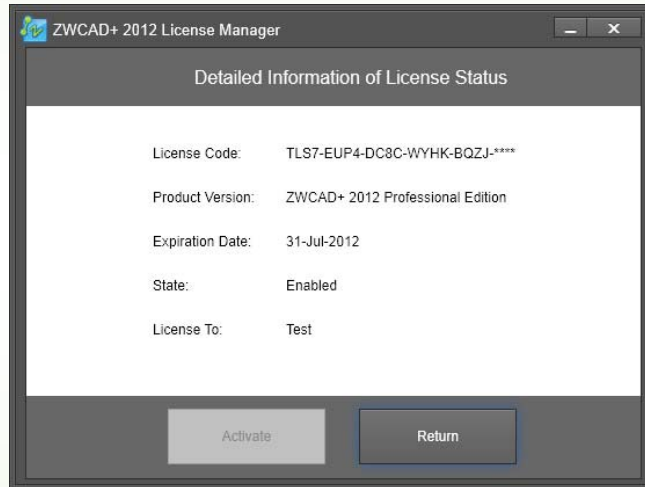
ZWCAD+ 2012 License Manager

Detailed Information of License Status

| | |
|---|---|
| License Code: | TLS7-EUP4-DC8C-WYHK-BQZJ-**** |
| Product Version: | ZWCAD+ 2012 Professional Edition |
| Expiration Date: | 31-Jul-2012 |
| State: | Enabled |
| License To: | Test |

Activate

Return